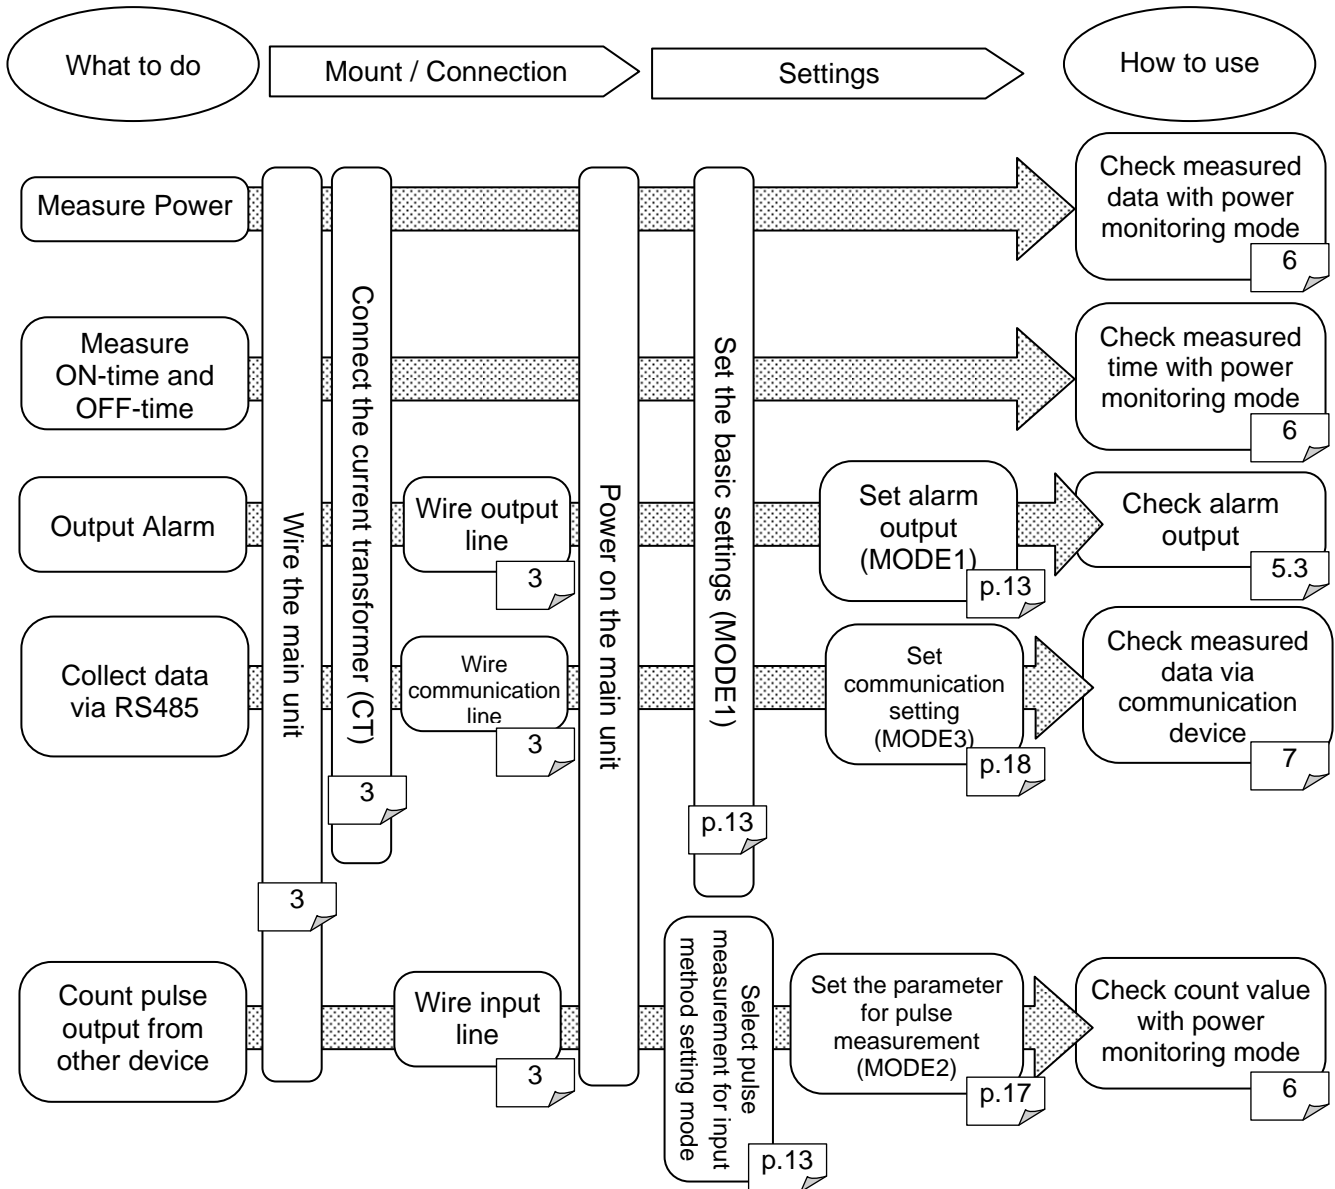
What to do

Mount / Connection

Settings

How to use

Measure Power

Measure ON-time and OFF-time

Output Alarm

Collect data via RS485

Count pulse output from other device

Wire the main unit

3

Connect the current transformer (CT)

3

Wire output line

3

Wire communication line

3

Wire input line

3

Power on the main unit

Set the basic settings (MODE1)

p.13

Select pulse measurement for input method setting mode

p.13

Set alarm output (MODE1)

p.13

Set communication setting (MODE3)

p.18

Set the parameter for pulse measurement (MODE2)

p.17

Check measured data with power monitoring mode

6

Check measured time with power monitoring mode

6

Check alarm output

5.3

Check measured data via communication device

7

Check count value with power monitoring mode

6